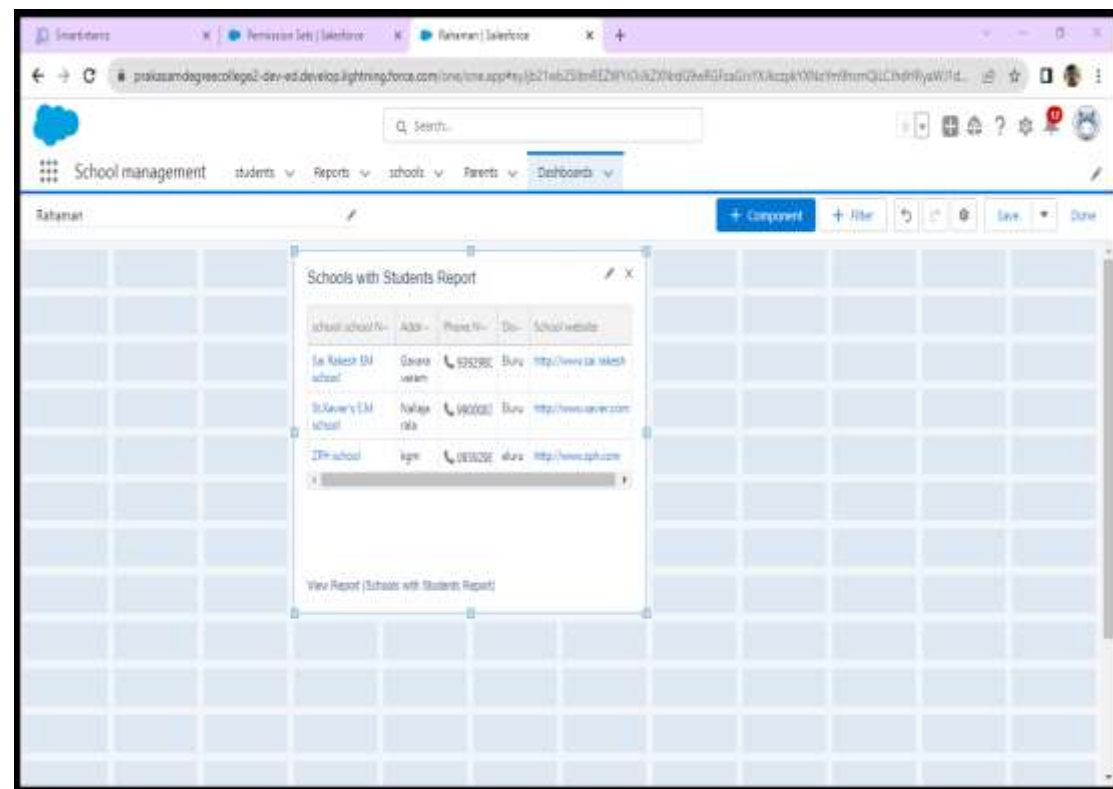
Smartinterns | Permission Sets | Salesforce | Rahaman | Salesforce

prakasamdegreecollege2-dev-ed.develop.lightning.force.com/one/one.app#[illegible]

Q Search...

School management students Reports schools Parents Dashboards

Rahaman

+ Component + Filter Save Done

Schools with Students Report

| school: school N... | Addr... | Phone N... | Do... | School website |
|---|---|---|---|---|
| Sai Rakesh EM school | Gavara varam | 939298 | Eluru | http://www.sai rakesh |
| St.Xavier's E.M school | Nallaja rala | 980000 | Eluru | http://www.xavier.com |
| ZPH school | kgm | 083029 | eluru | http://www.zph.com |

View Report (Schools with Students Report)